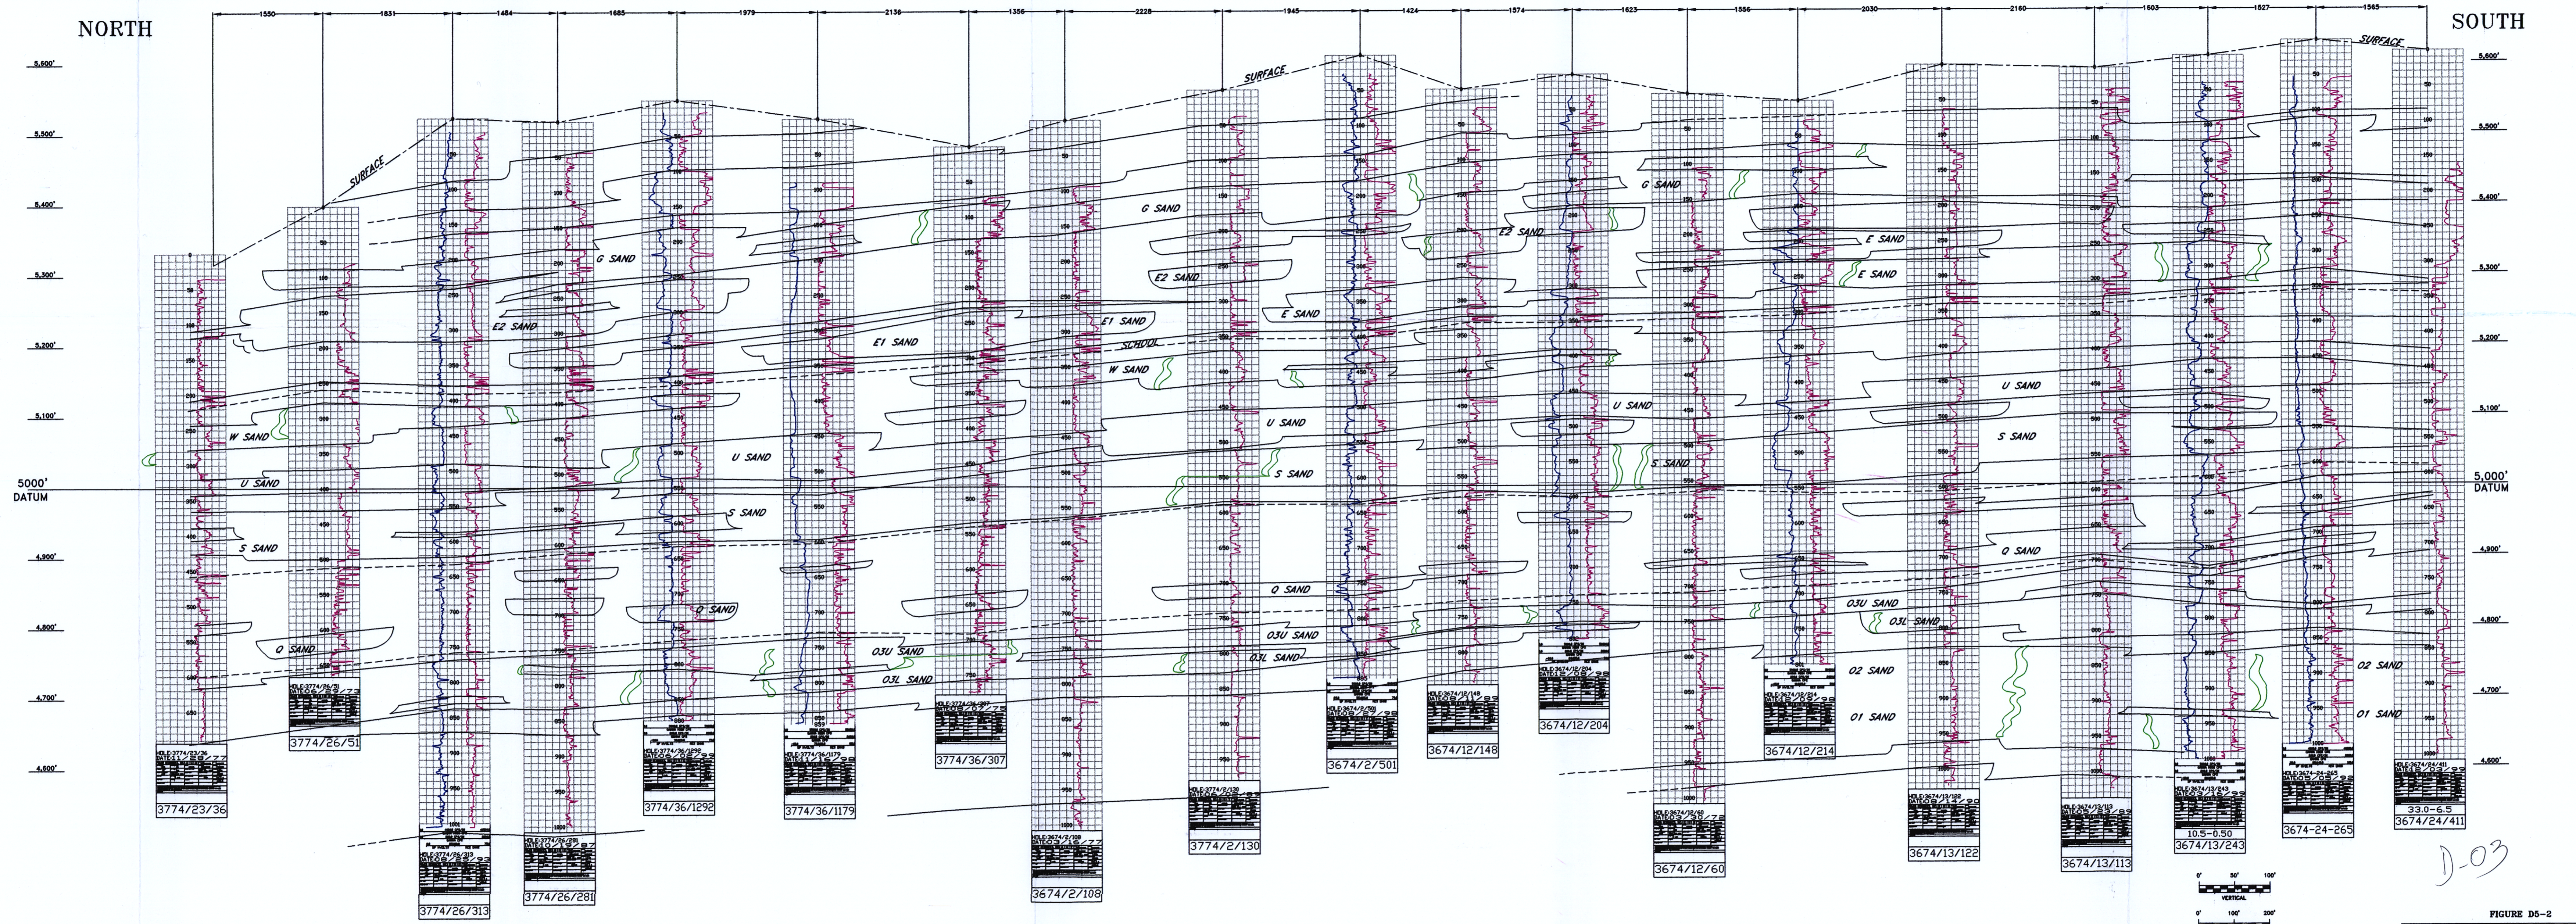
NORTH

SOUTH

1550 1831 1484 1685 1979 2135 1356 2228 1945 1424 1574 1623 1556 2030 2160 1603 1527 1565

5,600'
5,500'
5,400'
5,300'
5,200'
5,100'
5000'
DATUM
4,900'
4,800'
4,700'
4,600'

5,600'
5,500'
5,400'
5,300'
5,200'
5,100'
5,000'
DATUM
4,900'
4,800'
4,700'
4,600'

SURFACE

SURFACE

SURFACE

G SAND

G SAND

G SAND

E2 SAND

E2 SAND

E2 SAND

E SAND

E SAND

E SAND

E1 SAND

E1 SAND

SCHOOL

W SAND

W SAND

U SAND

U SAND

U SAND

U SAND

U SAND

S SAND

S SAND

S SAND

S SAND

S SAND

Q SAND

Q SAND

Q SAND

Q SAND

O3U SAND

O3U SAND

O3U SAND

O3L SAND

O3L SAND

O3L SAND

O3L SAND

O2 SAND

O2 SAND

O1 SAND

O1 SAND

3774/23/36

3774/26/51

3774/26/313

3774/26/281

3774/36/1292

3774/36/1179

3774/36/307

3674/2/108

3774/2/130

3674/2/501

3674/12/148

3674/12/204

3674/12/60

3674/12/214

3674/13/122

3674/13/113

10.5-0.50
3674/13/243

3674-24-265

33.0-6.5
3674/24/411

VERTICAL

D-03

FIGURE D5-2